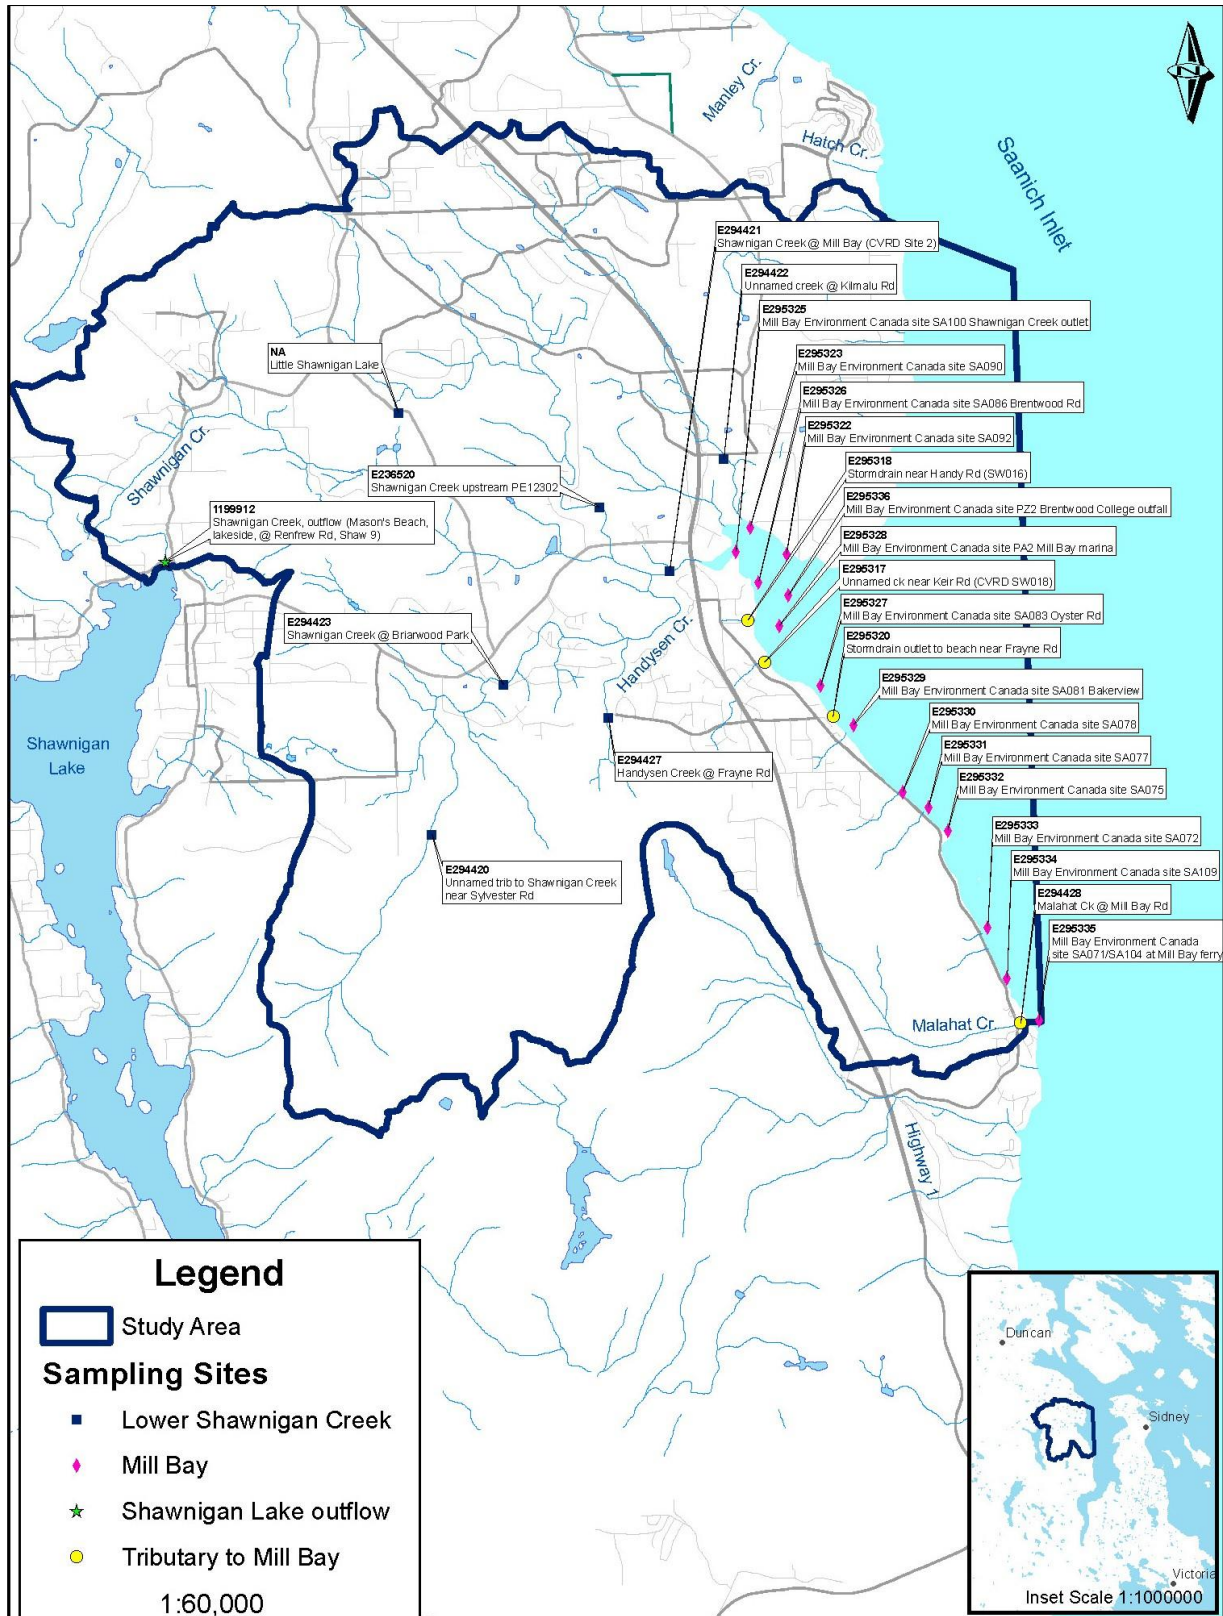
Manley Cr.
Hatch Cr.
Saanich Inlet

E294421
Shawnigan Creek @ Mill Bay (CVRD Site 2)

E294422
Unnamed creek @ Kilmalu Rd

E295325
Mill Bay Environment Canada site SA100 Shawnigan Creek outlet

NA
Little Shawnigan Lake

E295323
Mill Bay Environment Canada site SA090

E295326
Mill Bay Environment Canada site SA086 Brentwood Rd

E295322
Mill Bay Environment Canada site SA092

Shawnigan Cr.

E236520
Shawnigan Creek upstream PE12302

E295318
Stormdrain near Handy Rd (SW016)

1199912
Shawnigan Creek, outflow (Mason's Beach, lakeside, @ Renfrew Rd, Shaw 9)

E295336
Mill Bay Environment Canada site PZ2 Brentwood College outfall

E295328
Mill Bay Environment Canada site PA2 Mill Bay marina

E295317
Unnamed ck near Keir Rd (CVRD SW018)

E294423
Shawnigan Creek @ Briarwood Park

E295327
Mill Bay Environment Canada site SA083 Oyster Rd

E295320
Stormdrain outlet to beach near Frayne Rd

Handysen Cr.

E295329
Mill Bay Environment Canada site SA081 Bakerview

Shawnigan Lake

E295330
Mill Bay Environment Canada site SA078

E294427
Handysen Creek @ Frayne Rd

E295331
Mill Bay Environment Canada site SA077

E295332
Mill Bay Environment Canada site SA075

E295333
Mill Bay Environment Canada site SA072

E294420
Unnamed trib to Shawnigan Creek near Sylvester Rd

E295334
Mill Bay Environment Canada site SA109

E294428
Malahat Ck @ Mill Bay Rd

E295335
Mill Bay Environment Canada site SA071/SA104 at Mill Bay ferry

Malahat Cr.

Highway 1

Legend
Study Area
Sampling Sites
Lower Shawnigan Creek
Mill Bay
Shawnigan Lake outflow
Tributary to Mill Bay
1:60,000

Duncan
Sidney
Victoria
Inset Scale 1:1000000